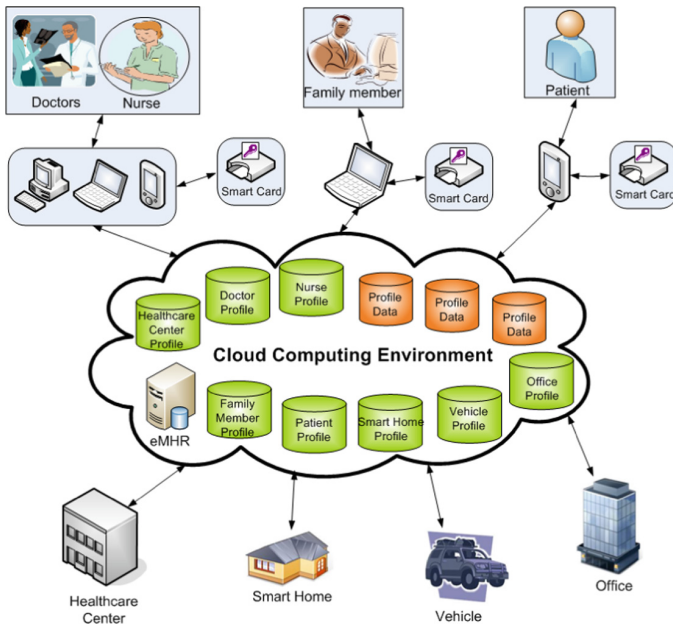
Doctors
Nurse
Family member
Patient
Smart Card
Smart Card
Smart Card
Healthcare Center Profile
Doctor Profile
Nurse Profile
Profile Data
Profile Data
Profile Data
Cloud Computing Environment
eMHR
Family Member Profile
Patient Profile
Smart Home Profile
Vehicle Profile
Office Profile
Healthcare Center
Smart Home
Vehicle
Office